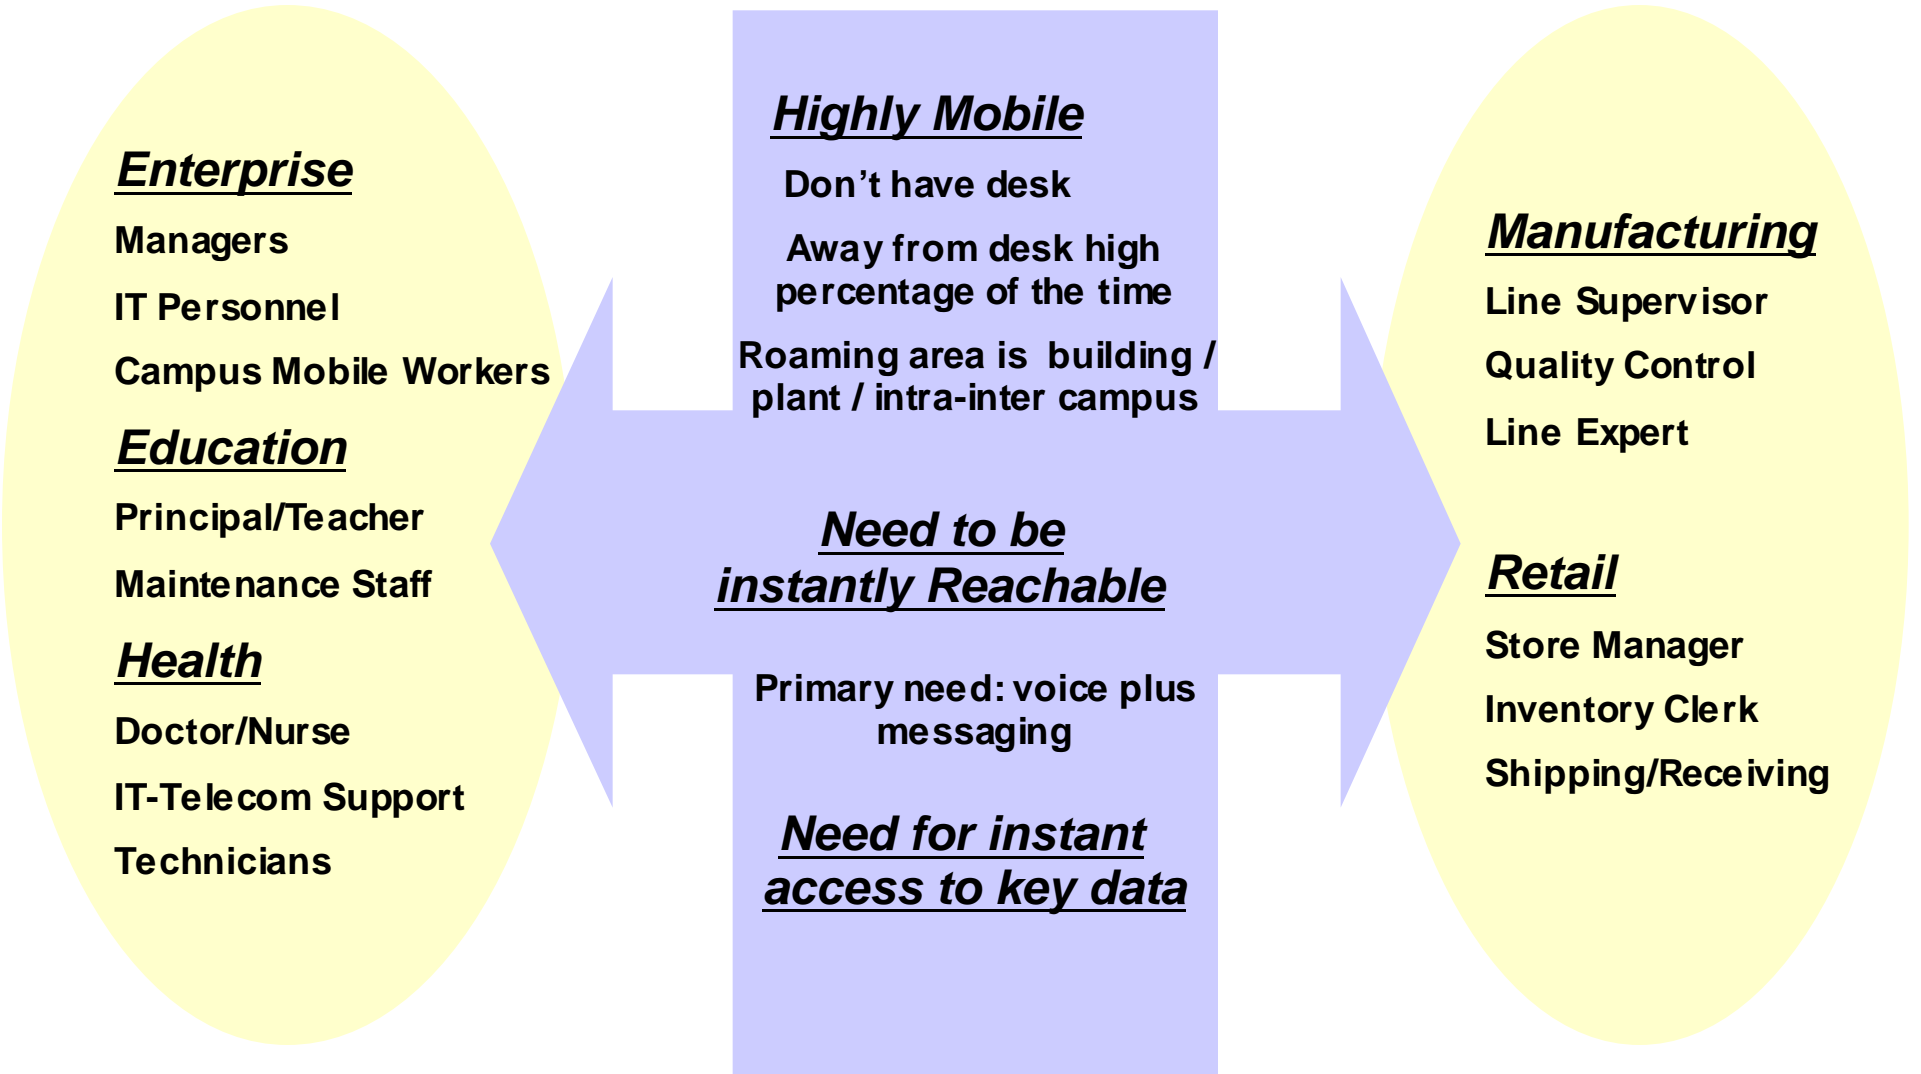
Enterprise

Managers

IT Personnel

Campus Mobile Workers

Education

Principal/Teacher

Maintenance Staff

Health

Doctor/Nurse

IT-Telecom Support

Technicians

Highly Mobile

Don’t have desk

Away from desk high percentage of the time

Roaming area is building / plant / intra-inter campus

Need to be instantly Reachable

Primary need: voice plus messaging

Need for instant access to key data

Manufacturing

Line Supervisor

Quality Control

Line Expert

Retail

Store Manager

Inventory Clerk

Shipping/Receiving